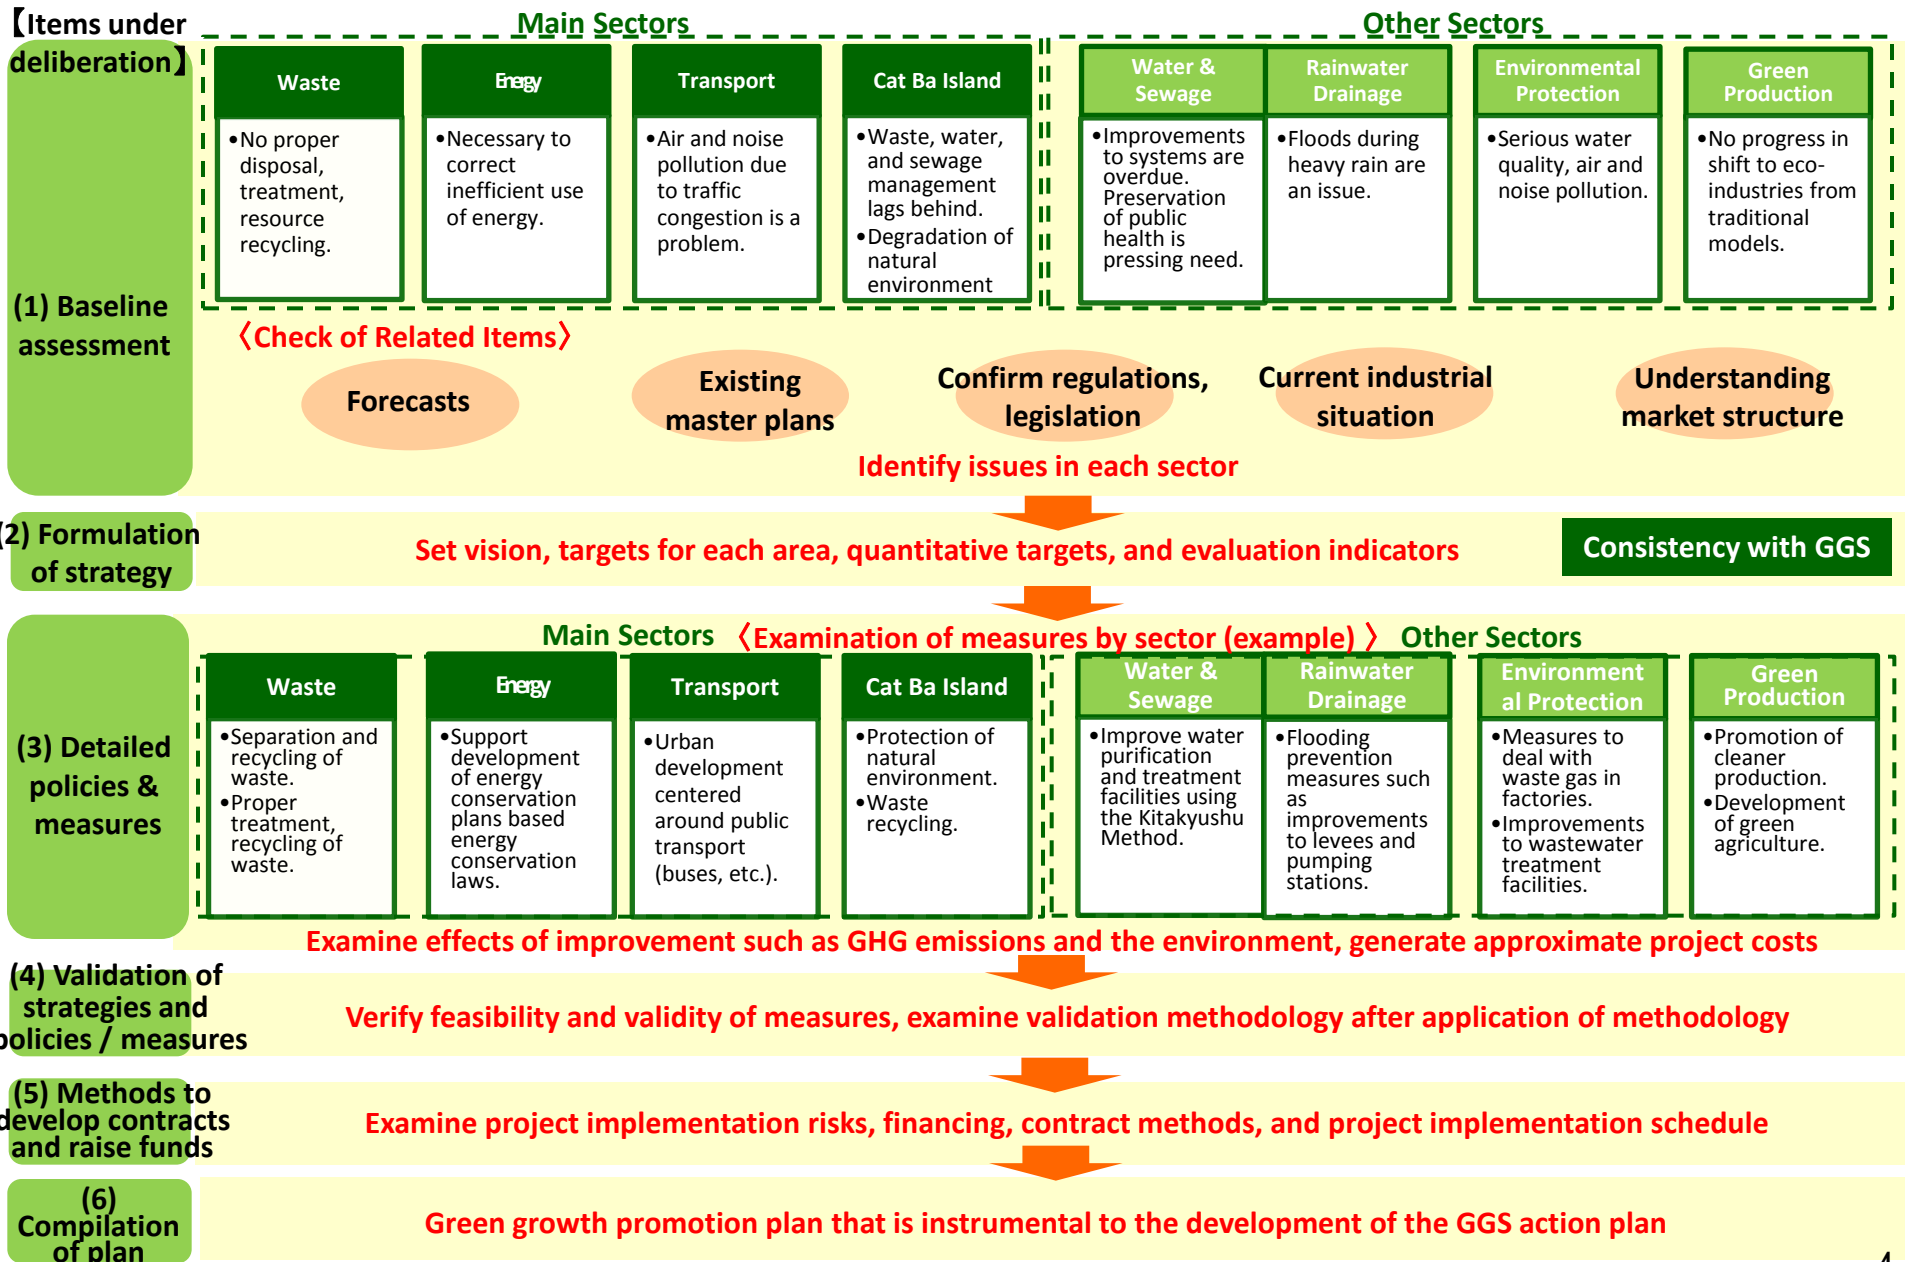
【Items under deliberation】

(1) Baseline assessment

Main Sectors

| Waste | Enegy | Transport | Cat Ba Island |
|---|---|---|---|
| •No proper disposal, treatment, resource recycling. | •Necessary to correct inefficient use of energy. | •Air and noise pollution due to traffic congestion is a problem. | •Waste, water, and sewage management lags behind. •Degradation of natural environment |

Other Sectors

| Water & Sewage | Rainwater Drainage | Environmental Protection | Green Production |
|---|---|---|---|
| •Improvements to systems are overdue. Preservation of public health is pressing need. | •Floods during heavy rain are an issue. | •Serious water quality, air and noise pollution. | •No progress in shift to eco-industries from traditional models. |

〈Check of Related Items〉

Forecasts

Existing master plans

Confirm regulations, legislation

Current industrial situation

Understanding market structure

Identify issues in each sector

(2) Formulation of strategy

Set vision, targets for each area, quantitative targets, and evaluation indicators

Consistency with GGS

(3) Detailed policies & measures

Main Sectors 〈Examination of measures by sector (example) 〉 Other Sectors

| Waste | Enegy | Transport | Cat Ba Island |
|---|---|---|---|
| •Separation and recycling of waste. •Proper treatment, recycling of waste. | •Support development of energy conservation plans based energy conservation laws. | •Urban development centered around public transport (buses, etc.). | •Protection of natural environment. •Waste recycling. |

| Water & Sewage | Rainwater Drainage | Environmental Protection | Green Production |
|---|---|---|---|
| •Improve water purification and treatment facilities using the Kitakyushu Method. | •Flooding prevention measures such as improvements to levees and pumping stations. | •Measures to deal with waste gas in factories. •Improvements to wastewater treatment facilities. | •Promotion of cleaner production. •Development of green agriculture. |

Examine effects of improvement such as GHG emissions and the environment, generate approximate project costs

(4) Validation of strategies and policies / measures

Verify feasibility and validity of measures, examine validation methodology after application of methodology

(5) Methods to develop contracts and raise funds

Examine project implementation risks, financing, contract methods, and project implementation schedule

(6) Compilation of plan

Green growth promotion plan that is instrumental to the development of the GGS action plan

4